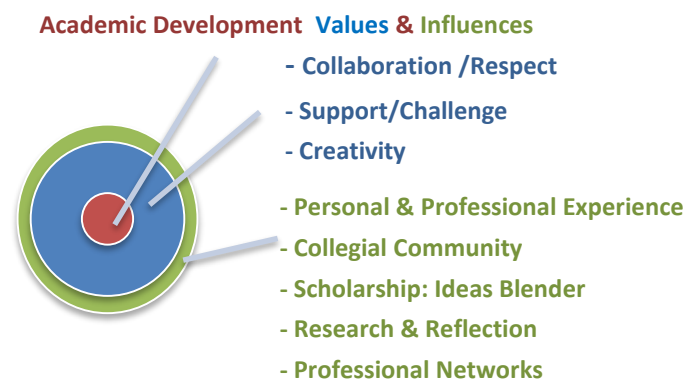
Academic Development Values & Influences

- Collaboration /Respect
- Support/Challenge
- Creativity

- Personal & Professional Experience
- Collegial Community
- Scholarship: Ideas Blender
- Research & Reflection
- Professional Networks